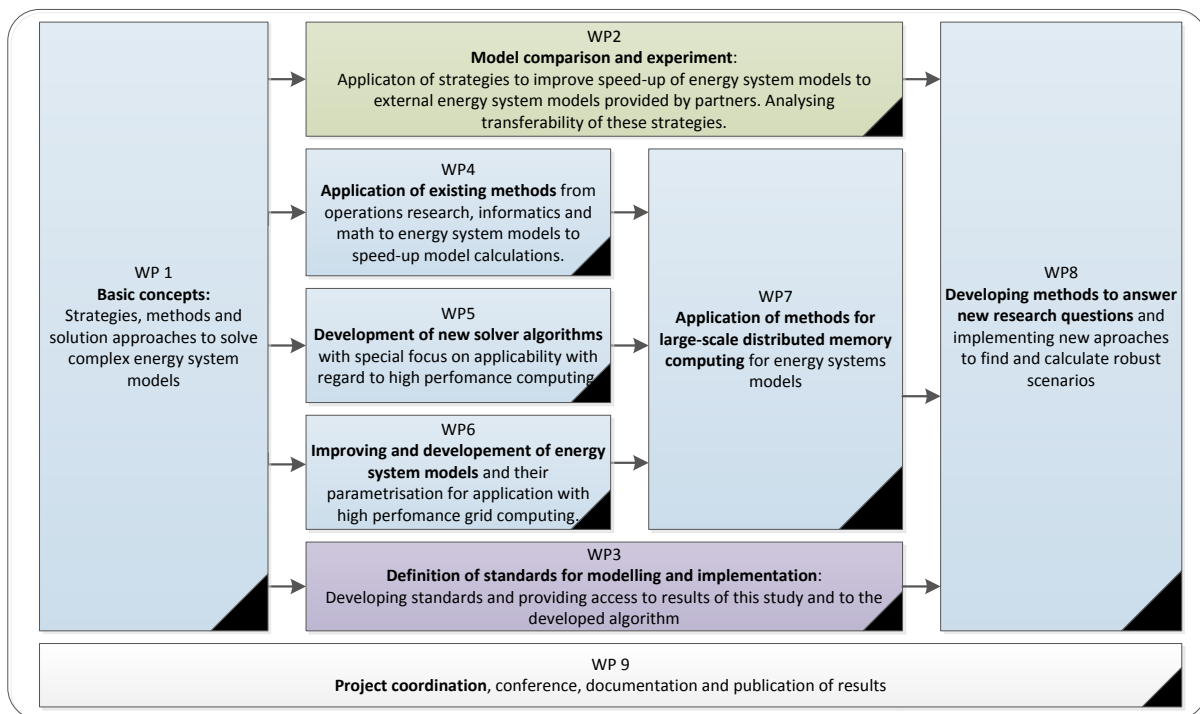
WP 1
**Basic concepts:**
Strategies, methods and solution approaches to solve complex energy system models

WP2
**Model comparison and experiment**:
Applicaton of strategies to improve speed-up of energy system models to external energy system models provided by partners. Analysing transferability of these strategies.

WP4
**Application of existing methods** from operations research, informatics and math to energy system models to speed-up model calculations.

WP5
**Development of new solver algorithms** with special focus on applicability with regard to high perfomance computing

WP6
**Improving and developement of energy system models** and their parametrisation for application with high perfomance grid computing.

WP7
**Application of methods for large-scale distributed memory computing** for energy systems models

WP3
**Definition of standards for modelling and implementation**:
Developing standards and providing access to results of this study and to the developed algorithm

WP8
**Developing methods to answer new research questions** and implementing new aproaches to find and calculate robust scenarios

WP 9
**Project coordination**, conference, documentation and publication of results